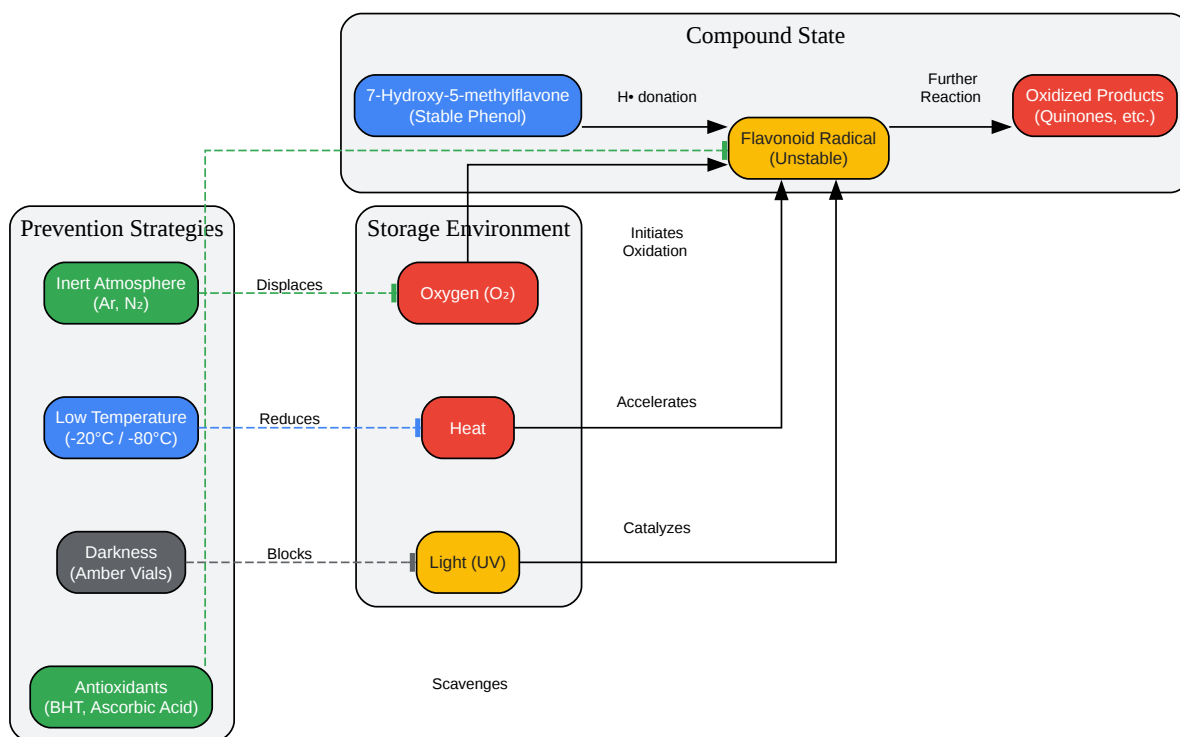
Compound State

7-Hydroxy-5-methylflavone (Stable Phenol)

H• donation

Flavonoid Radical (Unstable)

Further Reaction

Oxidized Products (Quinones, etc.)

Prevention Strategies

Inert Atmosphere ($Ar$, $N_2$)

Low Temperature (-20°C / -80°C)

Darkness (Amber Vials)

Antioxidants (BHT, Ascorbic Acid)

Storage Environment

Oxygen ($O_2$)

Heat

Light (UV)

Displaces

Reduces

Blocks

Scavenges

Initiates Oxidation

Accelerates

Catalyzes